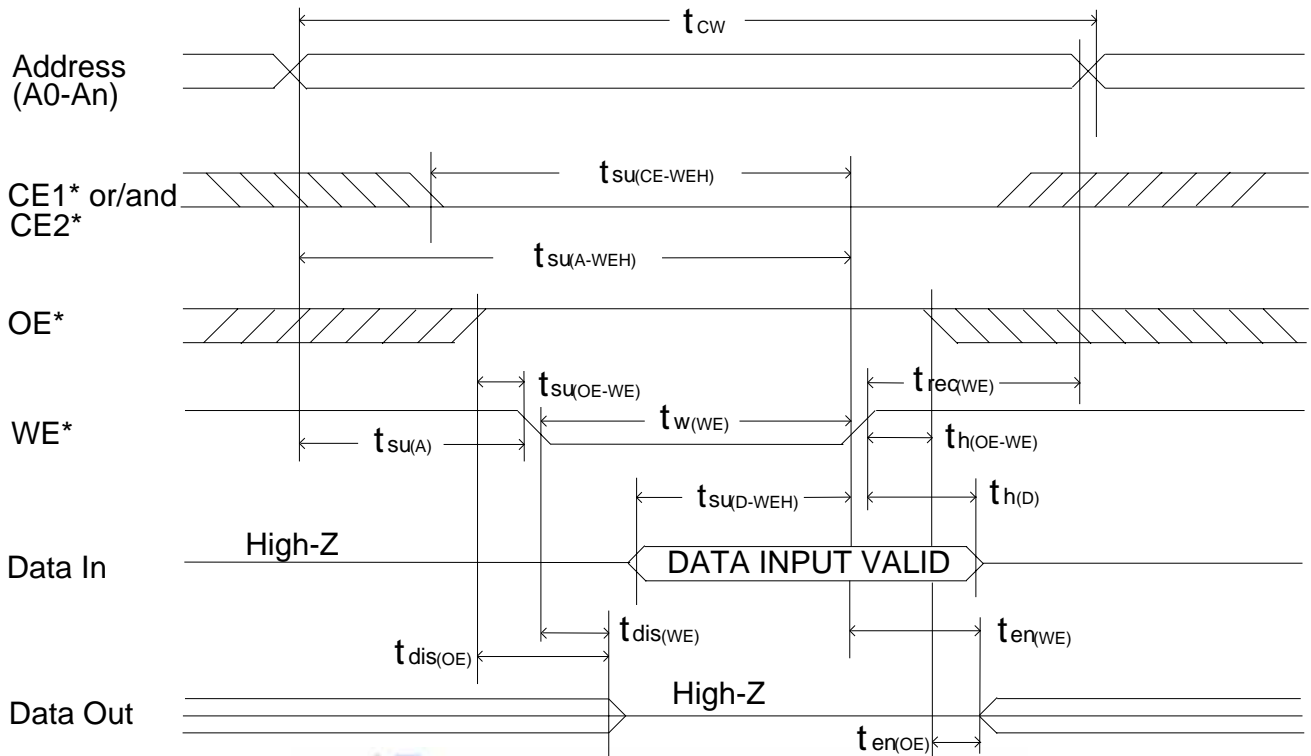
$t_{CW}$

Address (A0-An)

CE1* or/and CE2*

$t_{su(CE-WEH)}$

$t_{su(A-WEH)}$

OE*

$t_{su(OE-WE)}$

$t_{rec(WE)}$

WE*

$t_{w(WE)}$

$t_{su(A)}$

$t_{h(OE-WE)}$

$t_{su(D-WEH)}$

$t_{h(D)}$

High-Z

Data In

DATA INPUT VALID

$t_{dis(WE)}$

$t_{en(WE)}$

$t_{dis(OE)}$

High-Z

Data Out

$t_{en(OE)}$